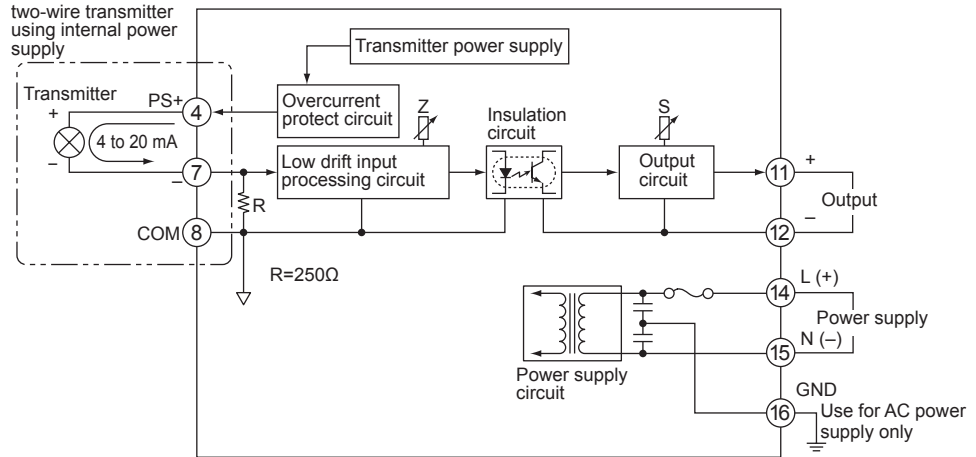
two-wire transmitter using internal power supply

Transmitter power supply

Transmitter

+

PS+

4

Overcurrent protect circuit

Z

4 to 20 mA

–

–

7

Low drift input processing circuit

Insulation circuit

S

Output circuit

11

+

Output

–

12

R

COM

8

R=250Ω

14

L (+)

Power supply

15

N (–)

Power supply circuit

GND

16

Use for AC power supply only